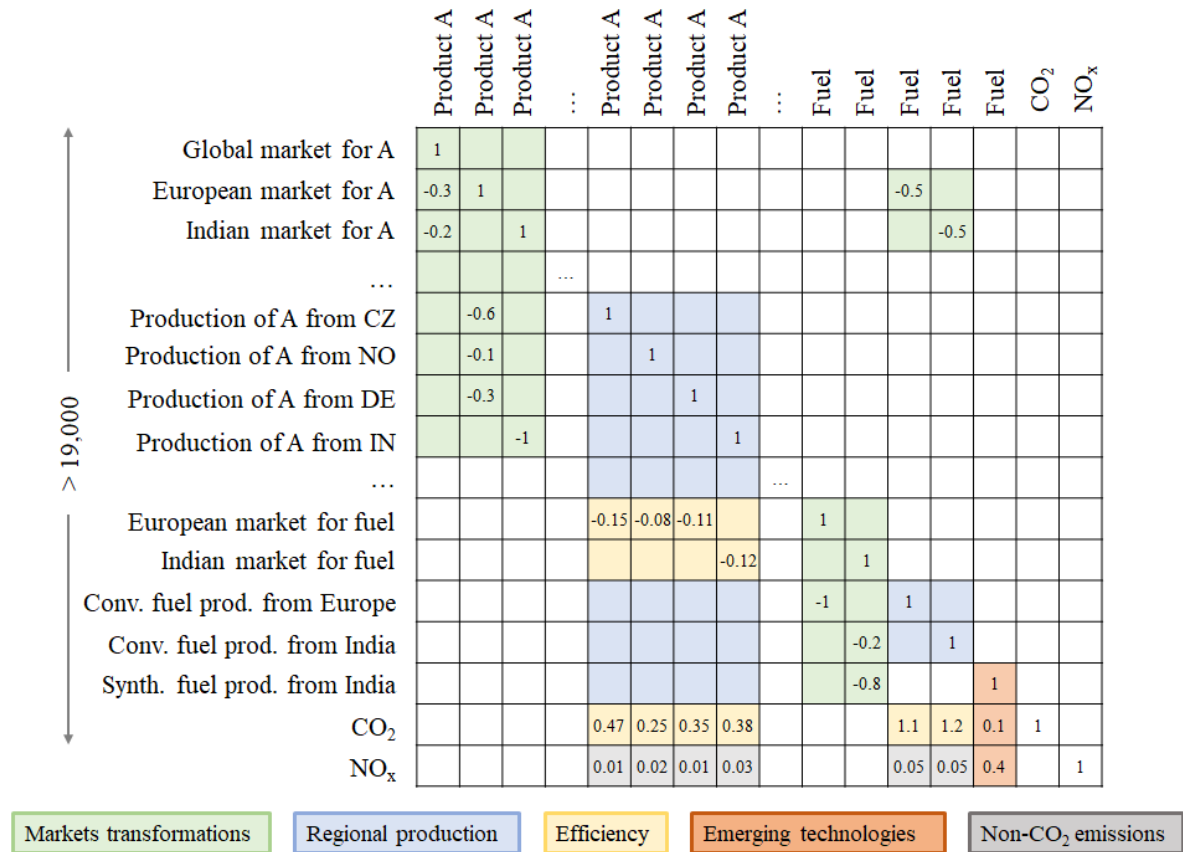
|  | Product A | Product A | Product A | … | Product A | Product A | Product A | Product A | … | Fuel | Fuel | Fuel | Fuel | Fuel | $CO_2$ | $NO_x$ |
|---|---|---|---|---|---|---|---|---|---|---|---|---|---|---|---|---|
| Global market for A | 1 |  |  |  |  |  |  |  |  |  |  |  |  |  |  |  |
| European market for A | -0.3 | 1 |  |  |  |  |  |  |  |  |  | -0.5 |  |  |  |  |
| Indian market for A | -0.2 |  | 1 |  |  |  |  |  |  |  |  |  | -0.5 |  |  |  |
| … |  |  |  | … |  |  |  |  |  |  |  |  |  |  |  |  |
| Production of A from CZ |  | -0.6 |  |  | 1 |  |  |  |  |  |  |  |  |  |  |  |
| Production of A from NO |  | -0.1 |  |  |  | 1 |  |  |  |  |  |  |  |  |  |  |
| Production of A from DE |  | -0.3 |  |  |  |  | 1 |  |  |  |  |  |  |  |  |  |
| Production of A from IN |  |  | -1 |  |  |  |  | 1 |  |  |  |  |  |  |  |  |
| … |  |  |  |  |  |  |  |  | … |  |  |  |  |  |  |  |
| European market for fuel |  |  |  |  | -0.15 | -0.08 | -0.11 |  |  | 1 |  |  |  |  |  |  |
| Indian market for fuel |  |  |  |  |  |  |  | -0.12 |  |  | 1 |  |  |  |  |  |
| Conv. fuel prod. from Europe |  |  |  |  |  |  |  |  |  | -1 |  | 1 |  |  |  |  |
| Conv. fuel prod. from India |  |  |  |  |  |  |  |  |  |  | -0.2 |  | 1 |  |  |  |
| Synth. fuel prod. from India |  |  |  |  |  |  |  |  |  |  | -0.8 |  |  | 1 |  |  |
| $CO_2$ |  |  |  |  | 0.47 | 0.25 | 0.35 | 0.38 |  |  |  | 1.1 | 1.2 | 0.1 | 1 |  |
| $NO_x$ |  |  |  |  | 0.01 | 0.02 | 0.01 | 0.03 |  |  |  | 0.05 | 0.05 | 0.4 |  | 1 |

> 19,000

Markets transformations
Regional production
Efficiency
Emerging technologies
Non-$CO_2$ emissions